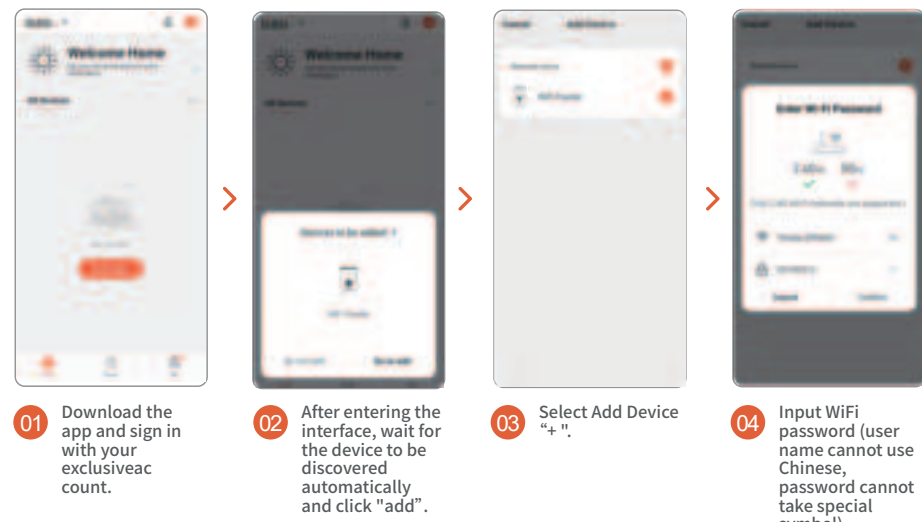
Welcome Home

Welcome Home

Enter Wi-Fi Password

2.4Ghz 5Ghz

01 Download the app and sign in with your exclusiveac count.

02 After entering the interface, wait for the device to be discovered automatically and click "add”.

03 Select Add Device “+ ".

04 Input WiFi password (user name cannot use Chinese, password cannot take special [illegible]